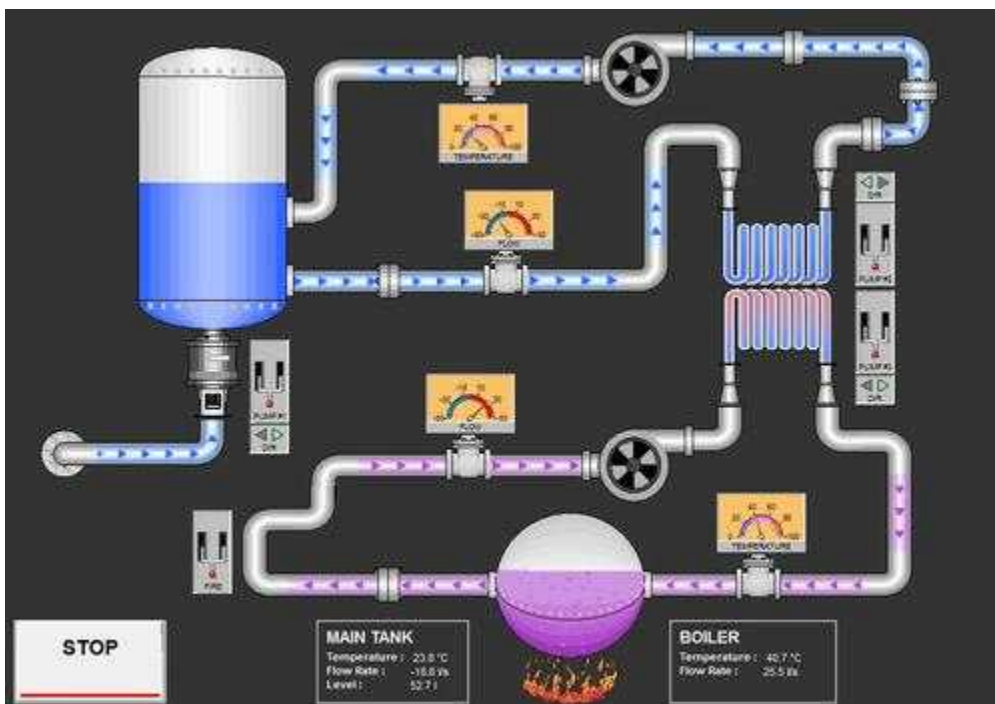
TEMPERATURE

FLOW

DIR

PUMP #1

PUMP #2

DIR

PUMP #3

DIR

FLOW

FIRE

TEMPERATURE

STOP

MAIN TANK
Temperature : 23.8 °C
Flow Rate : -18.8 l/s
Level : 52.7 l

BOILER
Temperature : 40.7 °C
Flow Rate : 25.5 l/s